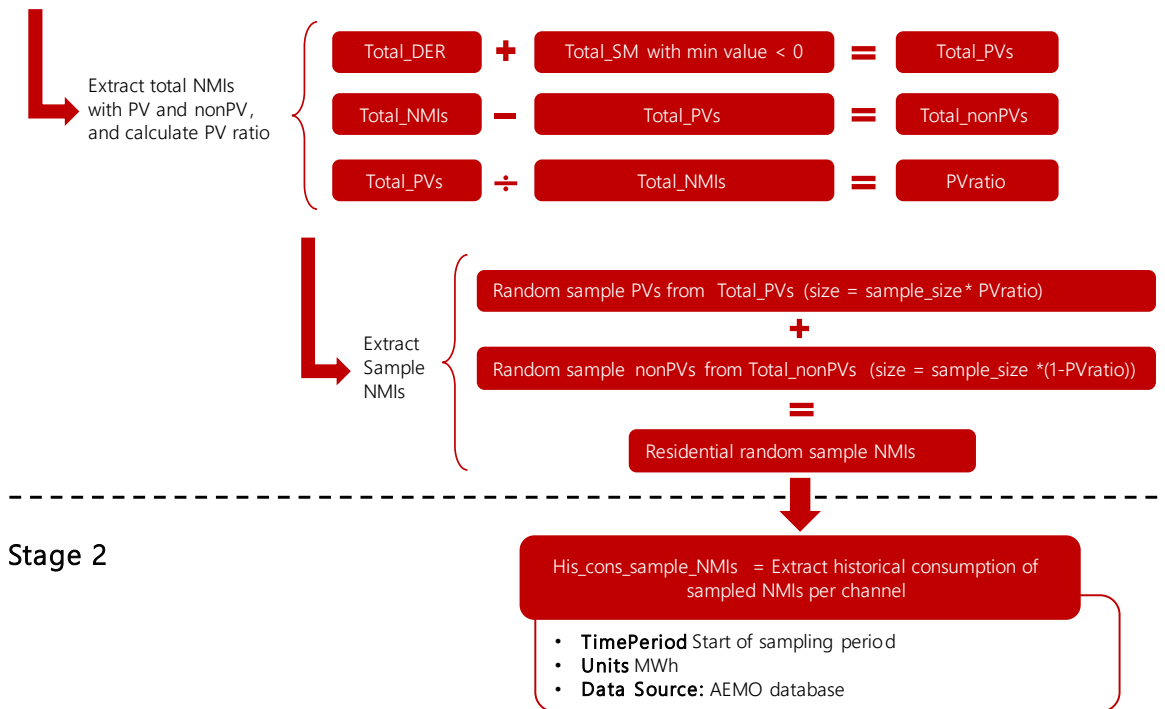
Extract total NMIs with PV and nonPV, and calculate PV ratio

Total_DER + Total_SM with min value < 0 = Total_PVs

Total_NMIs − Total_PVs = Total_nonPVs

Total_PVs ÷ Total_NMIs = PVratio

Extract Sample NMIs

Random sample PVs from Total_PVs (size = sample_size * PVratio)

+

Random sample nonPVs from Total_nonPVs (size = sample_size *(1-PVratio))

=

Residential random sample NMIs

Stage 2

His_cons_sample_NMIs = Extract historical consumption of sampled NMIs per channel

• TimePeriod Start of sampling period
• Units MWh
• Data Source: AEMO database